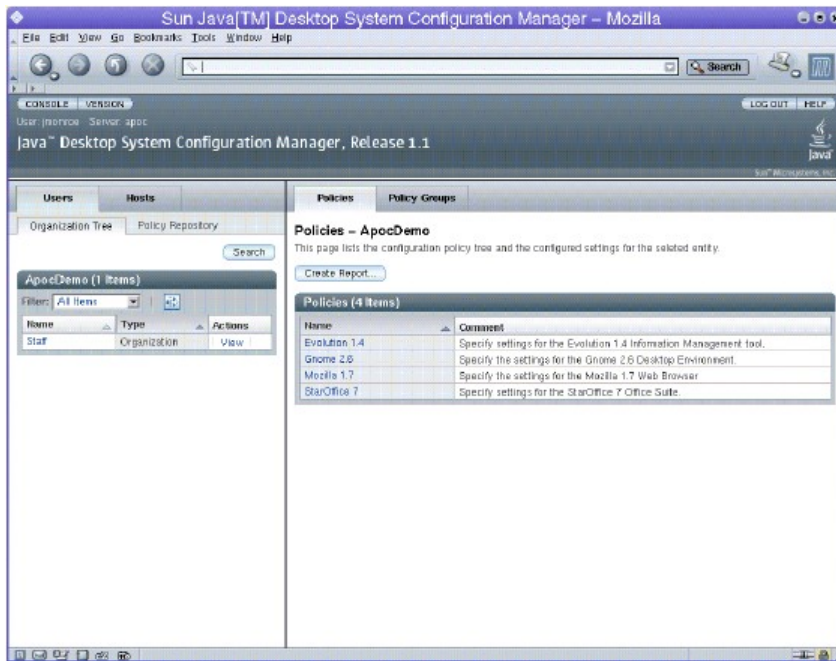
Sun Java[TM] Desktop System Configuration Manager – Mozilla

File Edit View Go Bookmarks Tools Window Help

Search

CONSOLE VERSION

LOG OUT HELP

User: jmonroe Server: apoc

Java™ Desktop System Configuration Manager, Release 1.1

Java

Sun™ Microsystems, Inc.

Users Hosts

Organization Tree Policy Repository

Search

ApocDemo (1 Items)

Filter: All Items

| Name | Type | Actions |
|---|---|---|
| Staff | Organization | View |

Policies Policy Groups

Policies – ApocDemo

This page lists the configuration policy tree and the configured settings for the seleted entity.

Create Report...

Policies (4 Items)

| Name | Comment |
|---|---|
| Evolution 1.4 | Specify settings for the Evolution 1.4 Information Management tool. |
| Gnome 2.6 | Specify the settings for the Gnome 2.6 Desktop Environment. |
| Mozilla 1.7 | Specify the settings for the Mozilla 1.7 Web Browser |
| StarOffice 7 | Specify settings for the StarOffice 7 Office Suite. |